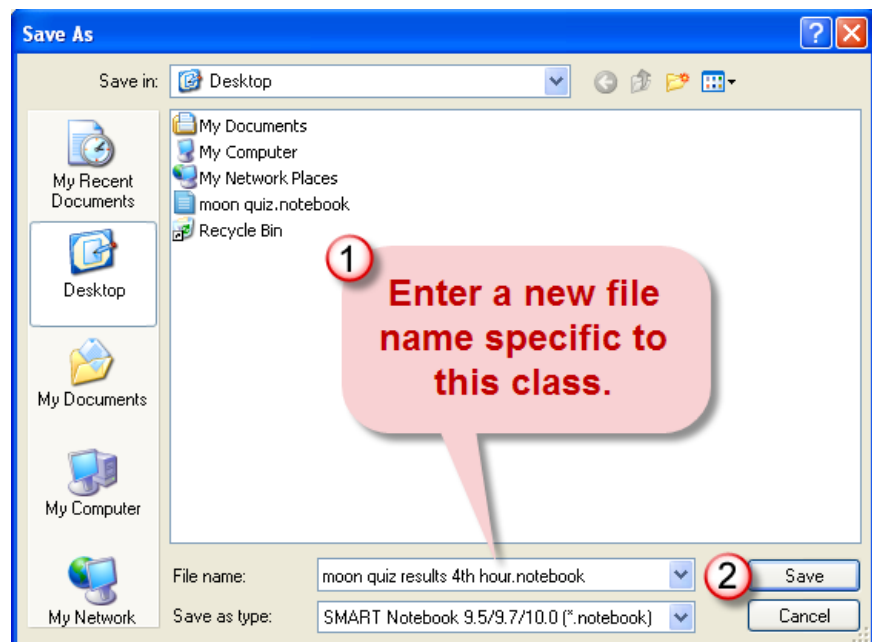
Save As

Save in: Desktop

My Recent Documents

Desktop

My Documents

My Computer

My Network

My Documents
My Computer
My Network Places
moon quiz.notebook
Recycle Bin

1

Enter a new file name specific to this class.

File name: moon quiz results 4th hour.notebook

Save as type: SMART Notebook 9.5/9.7/10.0 (*.notebook)

2

Save

Cancel